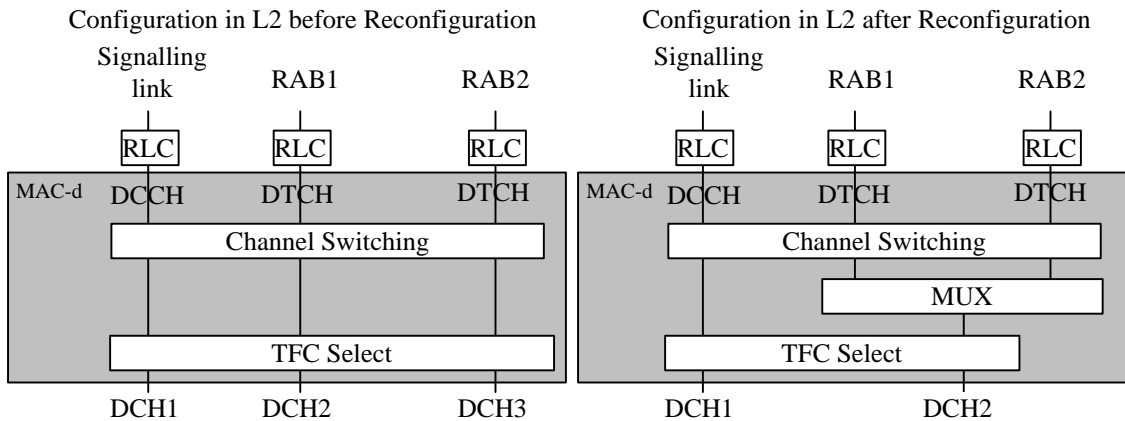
Configuration in L2 before Reconfiguration

Signalling link

RAB1

RAB2

RLC

RLC

RLC

MAC-d

DCCH

DTCH

DTCH

Channel Switching

TFC Select

DCH1

DCH2

DCH3

Configuration in L2 after Reconfiguration

Signalling link

RAB1

RAB2

RLC

RLC

RLC

MAC-d

DCCH

DTCH

DTCH

Channel Switching

MUX

TFC Select

DCH1

DCH2